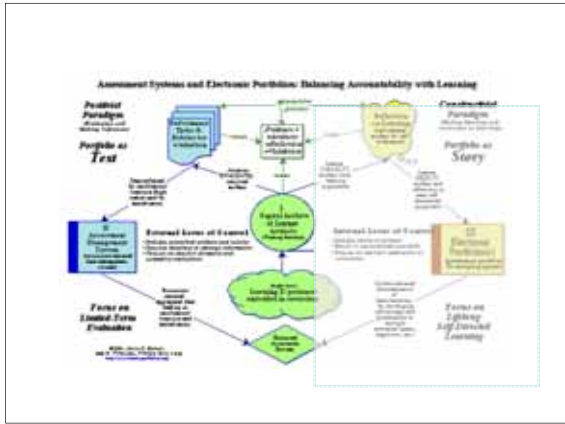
Assessment Systems and Electronic Portfolios: Balancing Accountability with Learning

Positivist Paradigm
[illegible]

Portfolio as Text

Constructivist Paradigm
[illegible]

Portfolio as Story

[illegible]

External Locus of Control
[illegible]

Internal Locus of Control
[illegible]

III
Assessment Management System
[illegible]

III
Electronic Portfolio
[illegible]

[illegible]
Learning Experiences
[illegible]

Focus on Limited-Term Evaluation

Focus on Lifelong Self-Directed Learning

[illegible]